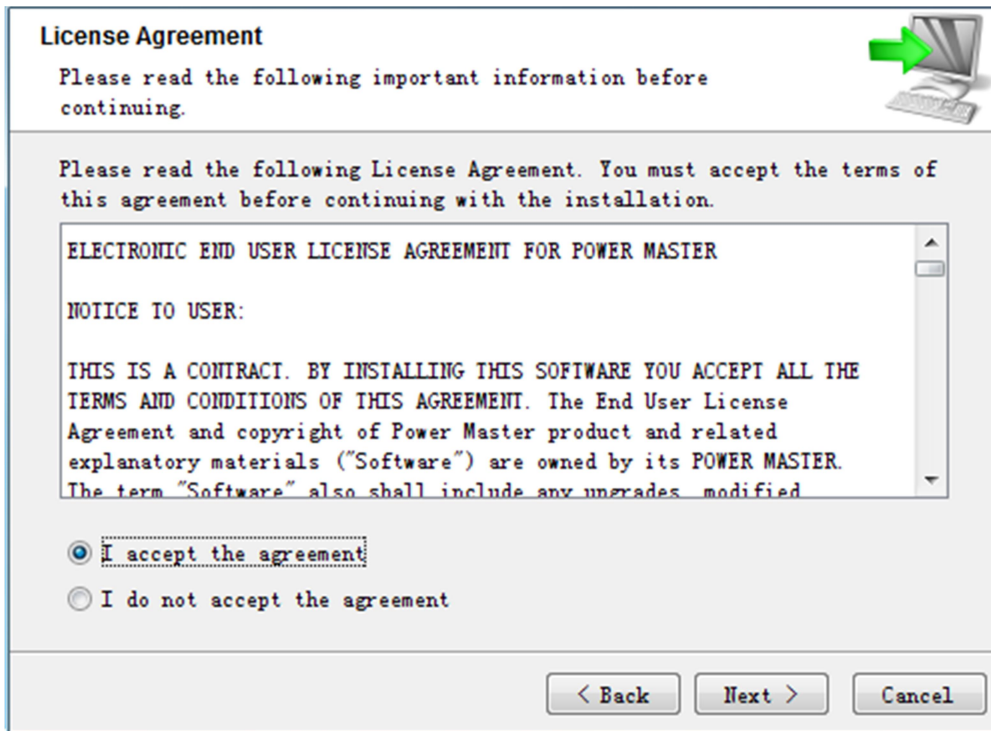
License Agreement

Please read the following important information before continuing.

Please read the following License Agreement. You must accept the terms of this agreement before continuing with the installation.

ELECTRONIC END USER LICENSE AGREEMENT FOR POWER MASTER

NOTICE TO USER:

THIS IS A CONTRACT. BY INSTALLING THIS SOFTWARE YOU ACCEPT ALL THE TERMS AND CONDITIONS OF THIS AGREEMENT. The End User License Agreement and copyright of Power Master product and related explanatory materials ("Software") are owned by its POWER MASTER. The term "Software" also shall include any upgrades, modified

I accept the agreement

I do not accept the agreement

< Back

Next >

Cancel